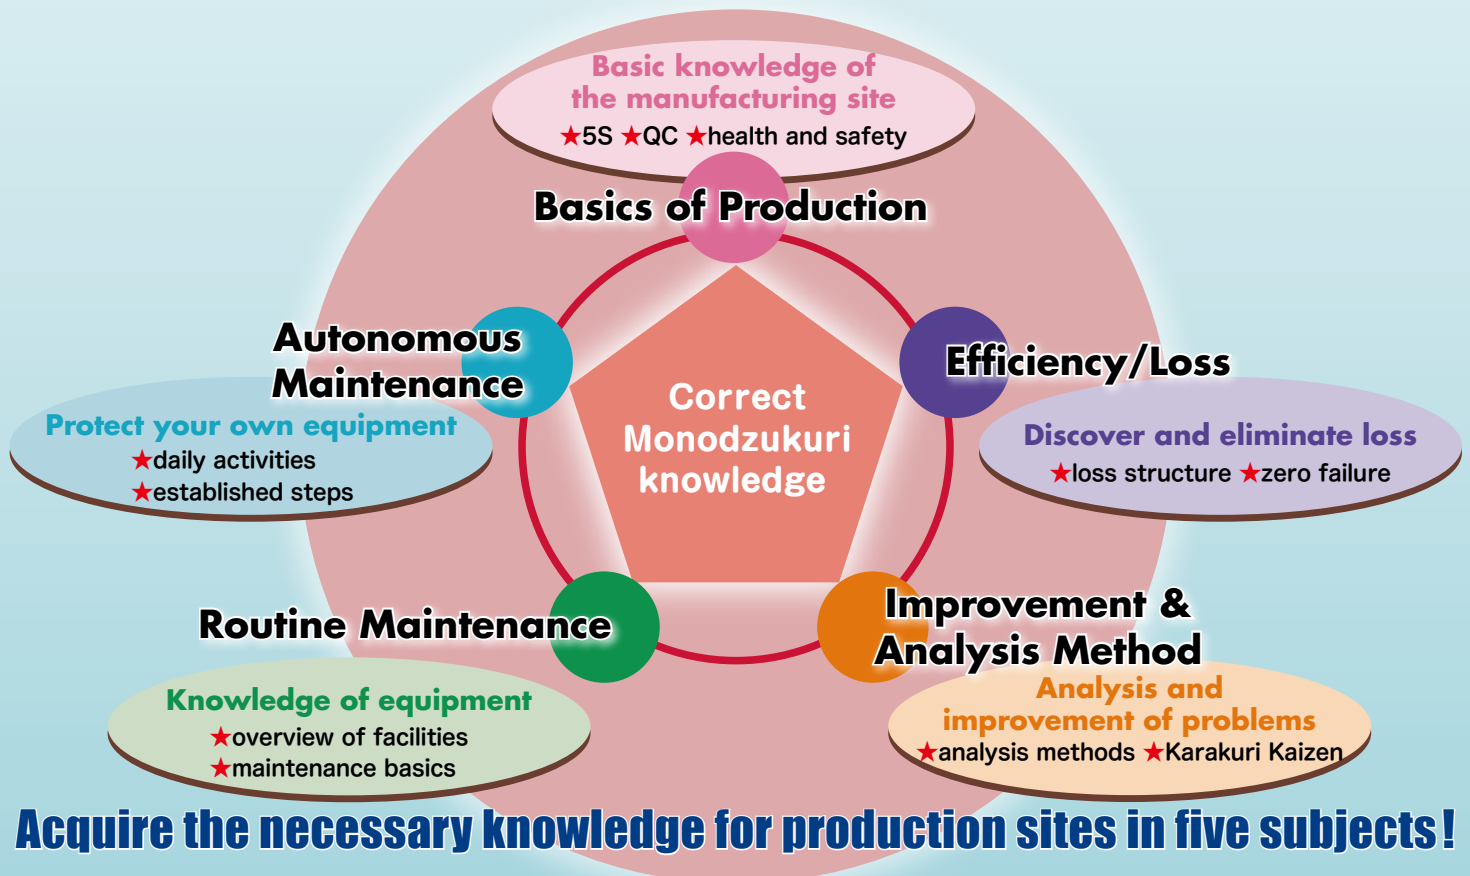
Basic knowledge of the manufacturing site
★5S ★QC ★health and safety

Basics of Production

Autonomous Maintenance
Protect your own equipment
★daily activities
★established steps

Correct Monodzukuri knowledge

Efficiency/Loss
Discover and eliminate loss
★loss structure ★zero failure

Routine Maintenance
Knowledge of equipment
★overview of facilities
★maintenance basics

Improvement & Analysis Method
Analysis and improvement of problems
★analysis methods ★Karakuri Kaizen

Acquire the necessary knowledge for production sites in five subjects!